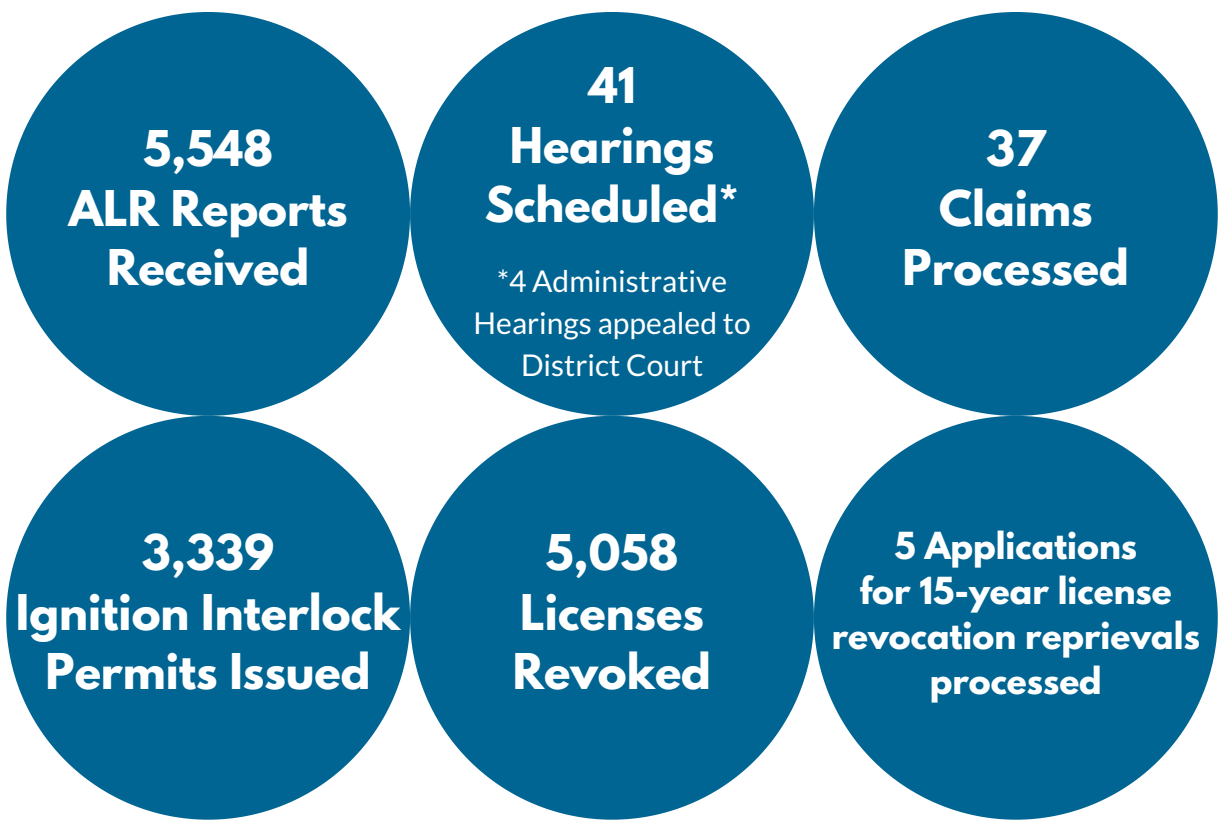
5,548
ALR Reports Received

41
Hearings Scheduled*

*4 Administrative Hearings appealed to District Court

37
Claims Processed

3,339
Ignition Interlock Permits Issued

5,058
Licenses Revoked

5 Applications for 15-year license revocation reprievals processed